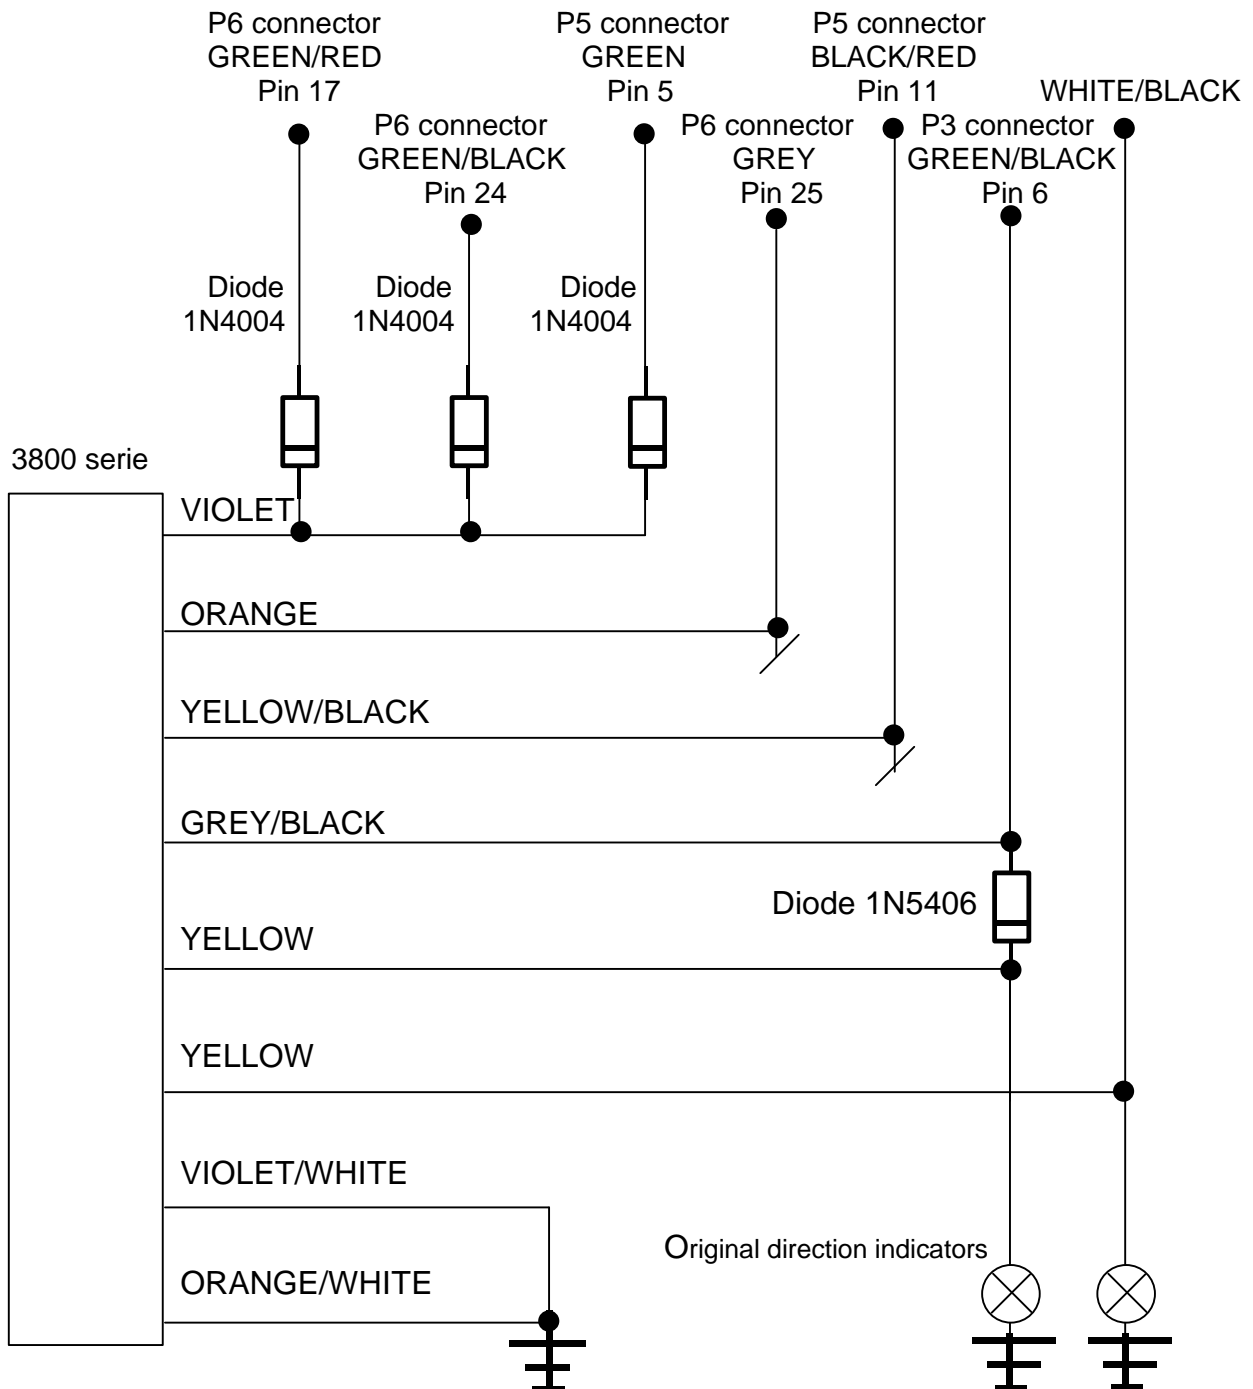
P6 connector
GREEN/RED
Pin 17

P6 connector
GREEN/BLACK
Pin 24

P5 connector
GREEN
Pin 5

P6 connector
GREY
Pin 25

P5 connector
BLACK/RED
Pin 11

P3 connector
GREEN/BLACK
Pin 6

WHITE/BLACK

Diode
1N4004

Diode
1N4004

Diode
1N4004

3800 serie

VIOLET

ORANGE

YELLOW/BLACK

GREY/BLACK

Diode 1N5406

YELLOW

YELLOW

VIOLET/WHITE

Original direction indicators

ORANGE/WHITE